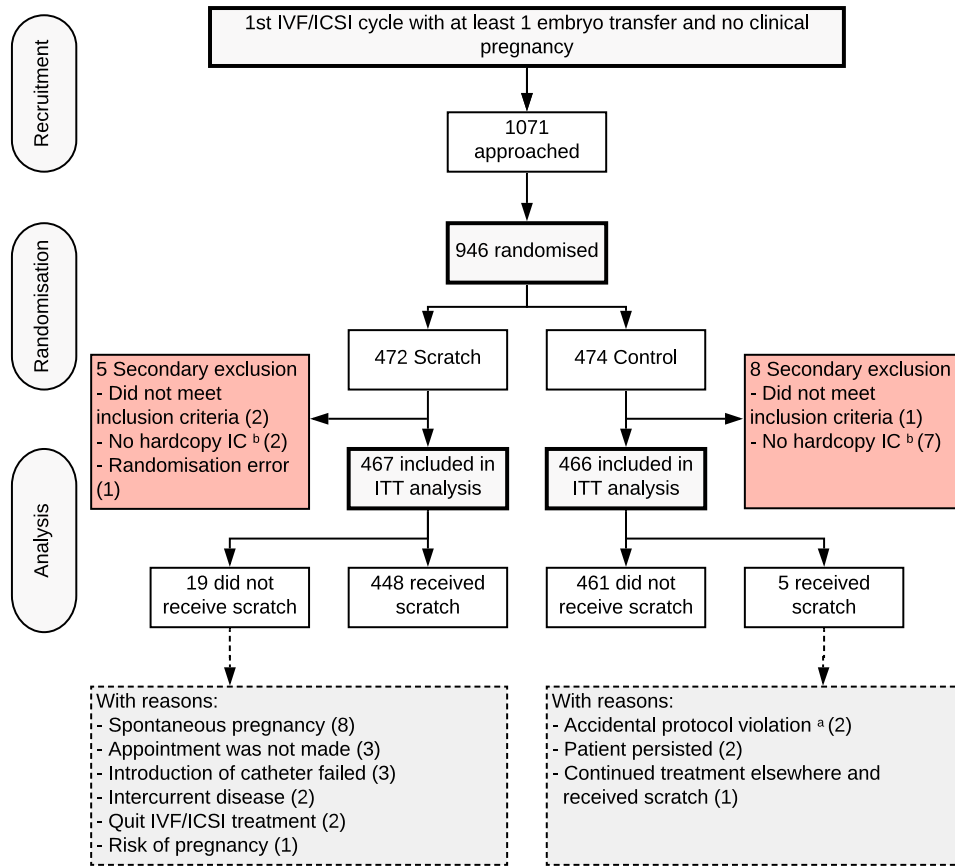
Recruitment

1st IVF/ICSI cycle with at least 1 embryo transfer and no clinical pregnancy

1071 approached

Randomisation

946 randomised

472 Scratch

474 Control

5 Secondary exclusion
- Did not meet inclusion criteria (2)
- No hardcopy IC $^{b}$ (2)
- Randomisation error (1)

8 Secondary exclusion
- Did not meet inclusion criteria (1)
- No hardcopy IC $^{b}$ (7)

Analysis

467 included in ITT analysis

466 included in ITT analysis

19 did not receive scratch

448 received scratch

461 did not receive scratch

5 received scratch

With reasons:
- Spontaneous pregnancy (8)
- Appointment was not made (3)
- Introduction of catheter failed (3)
- Intercurrent disease (2)
- Quit IVF/ICSI treatment (2)
- Risk of pregnancy (1)

With reasons:
- Accidental protocol violation $^{a}$ (2)
- Patient persisted (2)
- Continued treatment elsewhere and received scratch (1)